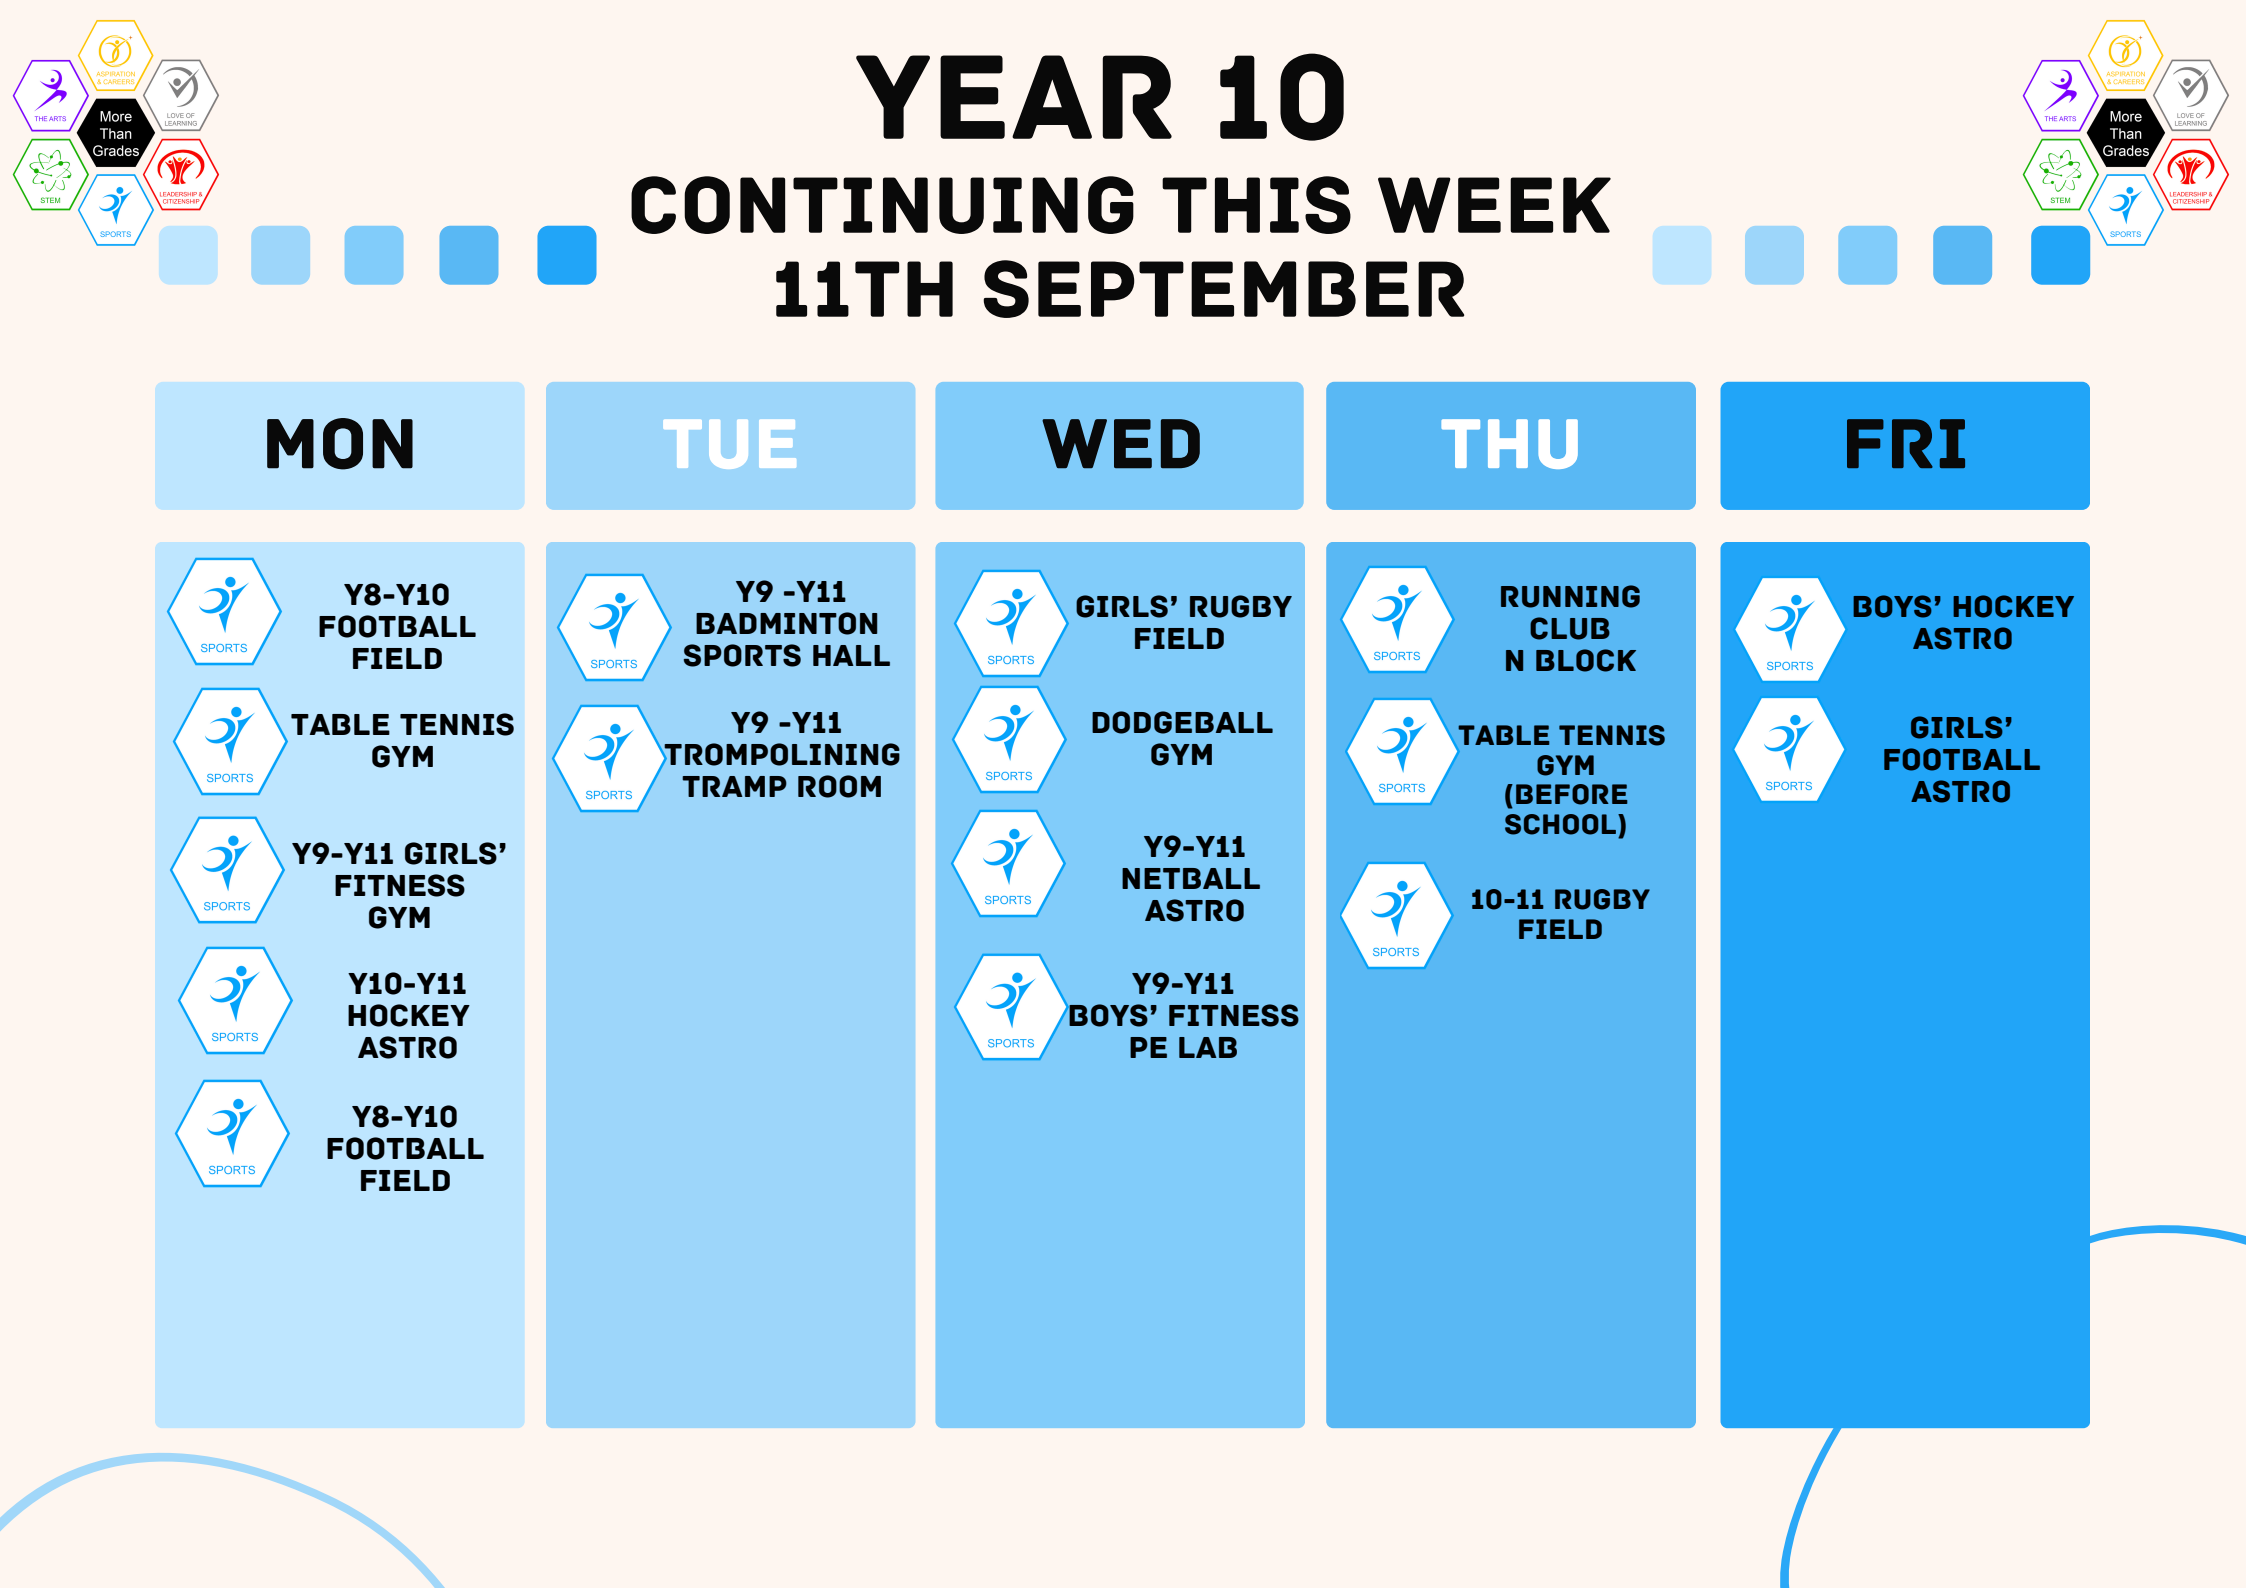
THE ARTS
ASPIRATION & CAREERS
More Than Grades
LOVE OF LEARNING
STEM
LEADERSHIP & CITIZENSHIP
SPORTS

YEAR 10
CONTINUING THIS WEEK
11TH SEPTEMBER

THE ARTS
ASPIRATION & CAREERS
More Than Grades
LOVE OF LEARNING
STEM
LEADERSHIP & CITIZENSHIP
SPORTS

MON

SPORTS
Y8-Y10
FOOTBALL
FIELD

SPORTS
TABLE TENNIS
GYM

SPORTS
Y9-Y11 GIRLS'
FITNESS
GYM

SPORTS
Y10-Y11
HOCKEY
ASTRO

SPORTS
Y8-Y10
FOOTBALL
FIELD

TUE

SPORTS
Y9 -Y11
BADMINTON
SPORTS HALL

SPORTS
Y9 -Y11
TROMPOLINING
TRAMP ROOM

WED

SPORTS
GIRLS' RUGBY
FIELD

SPORTS
DODGEBALL
GYM

SPORTS
Y9-Y11
NETBALL
ASTRO

SPORTS
Y9-Y11
BOYS' FITNESS
PE LAB

THU

SPORTS
RUNNING
CLUB
N BLOCK

SPORTS
TABLE TENNIS
GYM
(BEFORE
SCHOOL)

SPORTS
10-11 RUGBY
FIELD

FRI

SPORTS
BOYS' HOCKEY
ASTRO

SPORTS
GIRLS'
FOOTBALL
ASTRO